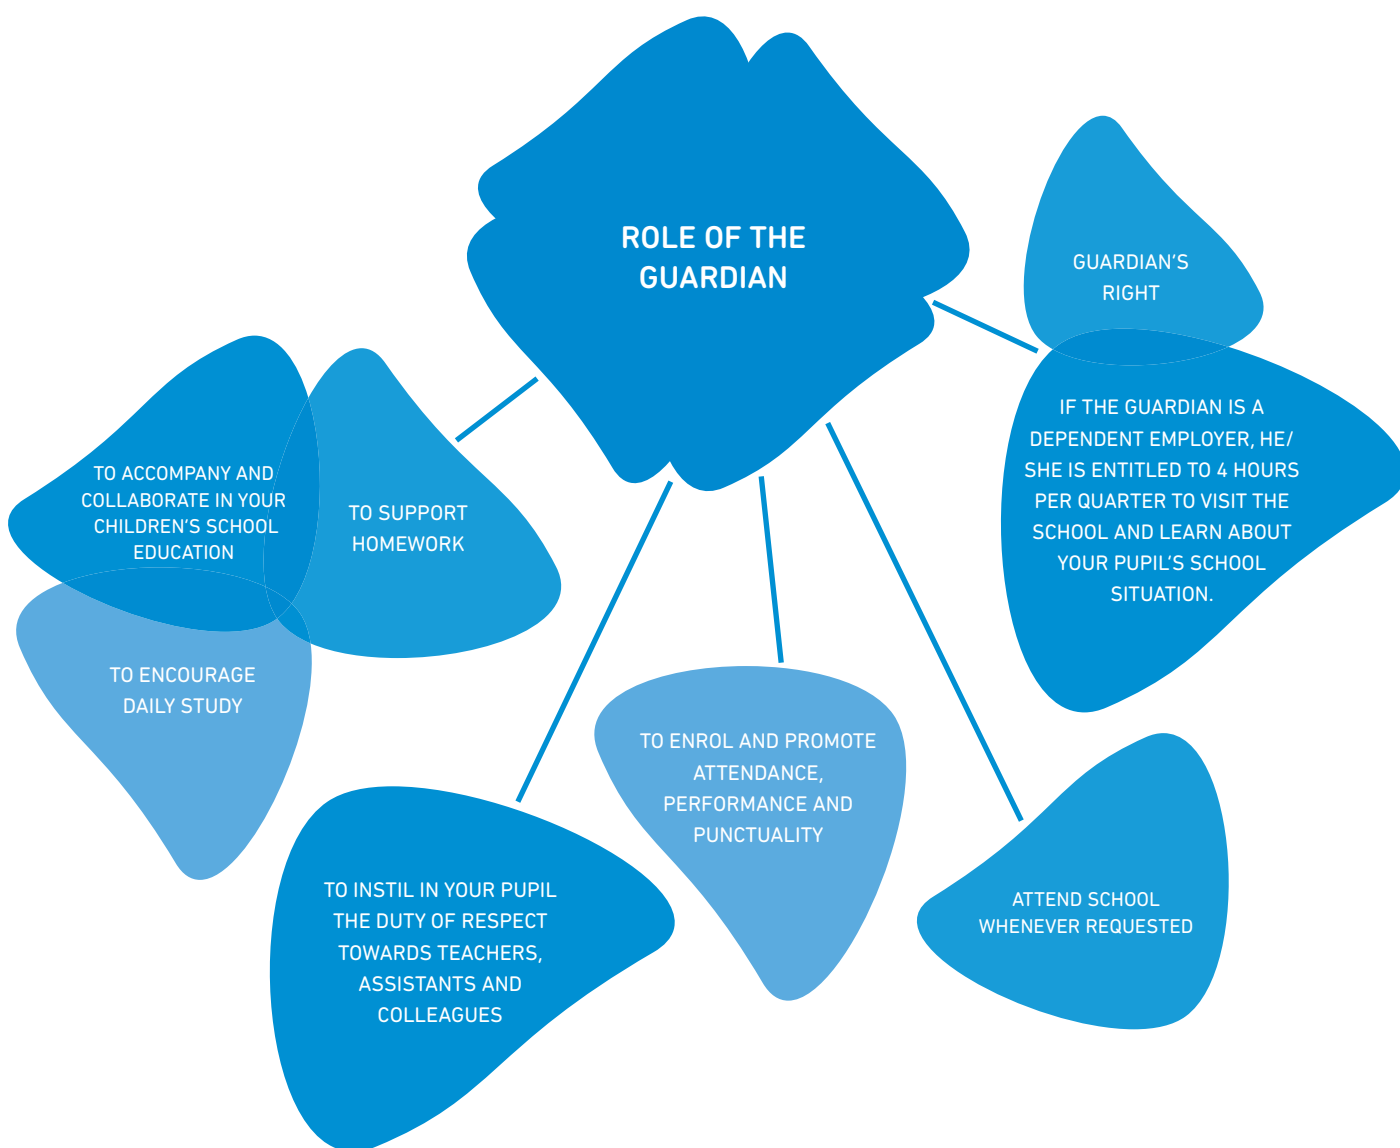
ROLE OF THE GUARDIAN

GUARDIAN'S RIGHT

IF THE GUARDIAN IS A DEPENDENT EMPLOYER, HE/ SHE IS ENTITLED TO 4 HOURS PER QUARTER TO VISIT THE SCHOOL AND LEARN ABOUT YOUR PUPIL'S SCHOOL SITUATION.

TO ACCOMPANY AND COLLABORATE IN YOUR CHILDREN'S SCHOOL EDUCATION

TO SUPPORT HOMEWORK

TO ENCOURAGE DAILY STUDY

TO ENROL AND PROMOTE ATTENDANCE, PERFORMANCE AND PUNCTUALITY

TO INSTIL IN YOUR PUPIL THE DUTY OF RESPECT TOWARDS TEACHERS, ASSISTANTS AND COLLEAGUES

ATTEND SCHOOL WHENEVER REQUESTED